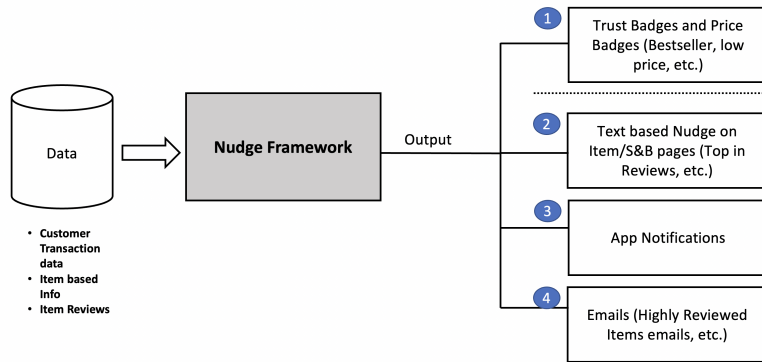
Data

- Customer Transaction data
- Item based Info
- Item Reviews

Nudge Framework

Output

1 Trust Badges and Price Badges (Bestseller, low price, etc.)

2 Text based Nudge on Item/S&B pages (Top in Reviews, etc.)

3 App Notifications

4 Emails (Highly Reviewed Items emails, etc.)